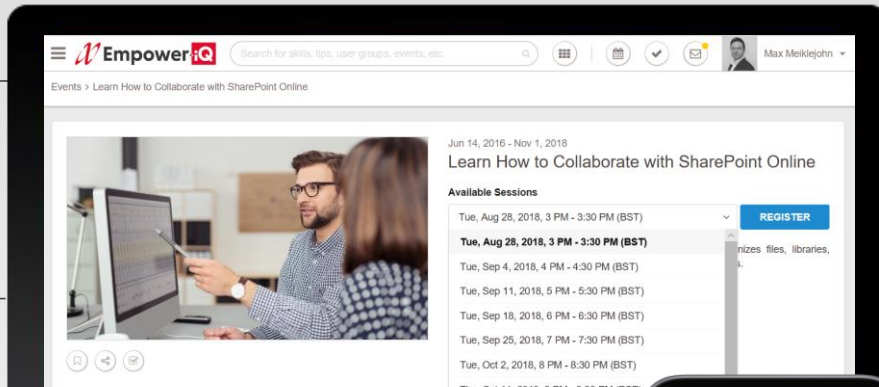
EmpoweriQ

Search for skills, tips, user groups, events, etc.

Max Meiklejohn

Events > Learn How to Collaborate with SharePoint Online

Jun 14, 2016 - Nov 1, 2018

Learn How to Collaborate with SharePoint Online

Available Sessions

Tue, Aug 28, 2018, 3 PM - 3:30 PM (BST)

REGISTER

Tue, Aug 28, 2018, 3 PM - 3:30 PM (BST)

Tue, Sep 4, 2018, 4 PM - 4:30 PM (BST)

Tue, Sep 11, 2018, 5 PM - 5:30 PM (BST)

Tue, Sep 18, 2018, 6 PM - 6:30 PM (BST)

Tue, Sep 25, 2018, 7 PM - 7:30 PM (BST)

Tue, Oct 2, 2018, 8 PM - 8:30 PM (BST)

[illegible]

nizes files, libraries,

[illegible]